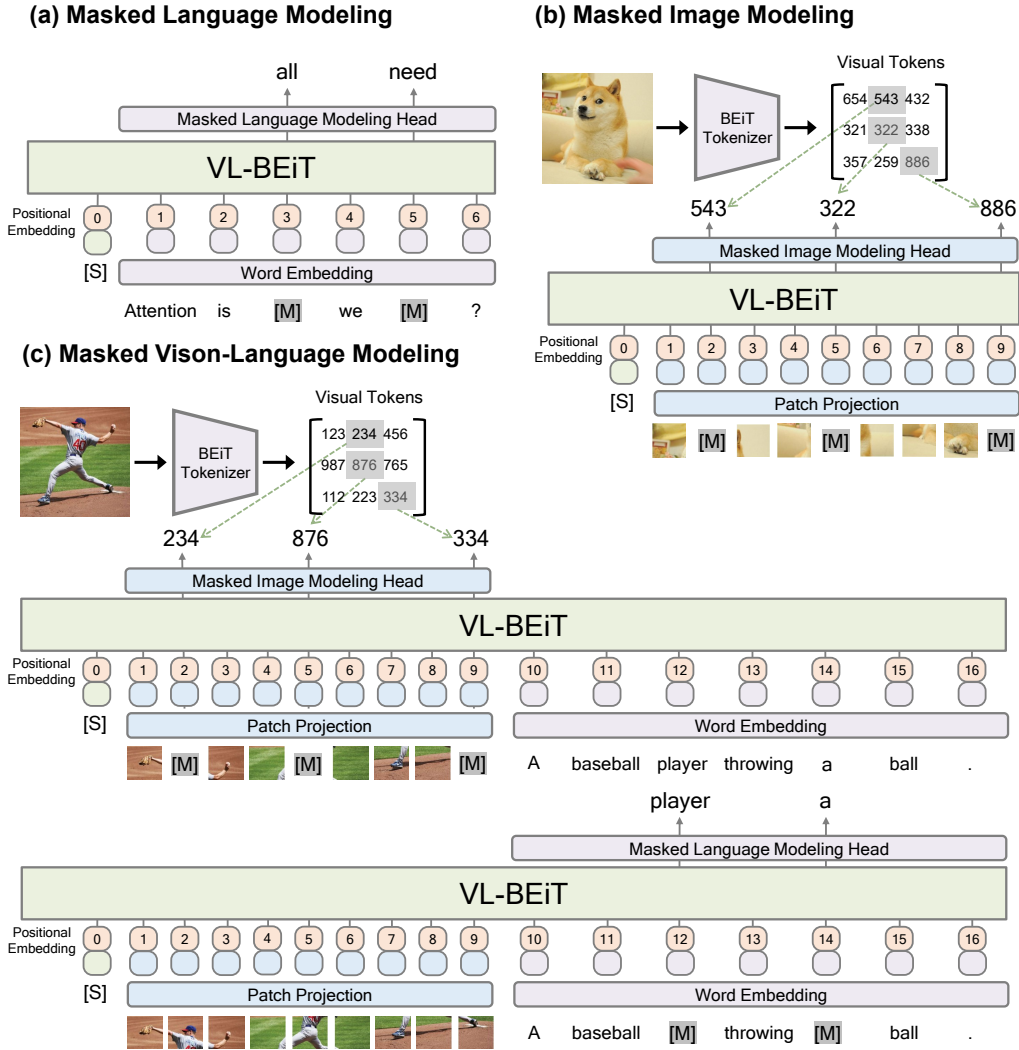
(a) Masked Language Modeling

all need

Masked Language Modeling Head

VL-BEiT

Positional Embedding

0 1 2 3 4 5 6

[S]

Word Embedding

Attention is [M] we [M] ?

(b) Masked Image Modeling

BEiT Tokenizer

Visual Tokens

| 654 | 543 | 432 |
|---|---|---|
| 321 | 322 | 338 |
| 357 | 259 | 886 |

543 322 886

Masked Image Modeling Head

VL-BEiT

Positional Embedding

0 1 2 3 4 5 6 7 8 9

[S]

Patch Projection

[M] [M] [M]

(c) Masked Vison-Language Modeling

BEiT Tokenizer

Visual Tokens

| 123 | 234 | 456 |
|---|---|---|
| 987 | 876 | 765 |
| 112 | 223 | 334 |

234 876 334

Masked Image Modeling Head

VL-BEiT

Positional Embedding

0 1 2 3 4 5 6 7 8 9 10 11 12 13 14 15 16

[S]

Patch Projection

Word Embedding

[M] [M] [M]

A baseball player throwing a ball .

player a

Masked Language Modeling Head

VL-BEiT

Positional Embedding

0 1 2 3 4 5 6 7 8 9 10 11 12 13 14 15 16

[S]

Patch Projection

Word Embedding

A baseball [M] throwing [M] ball .